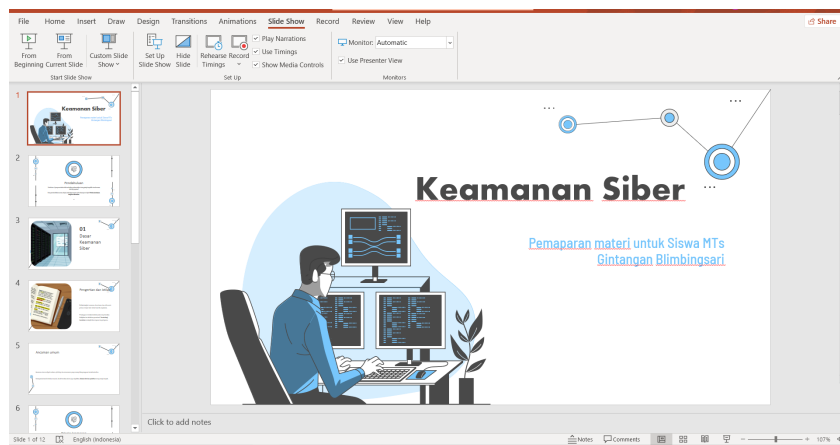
File Home Insert Draw Design Transitions Animations Slide Show Record Review View Help

Share

From Beginning From Current Slide Custom Slide Show
Start Slide Show

Set Up Slide Show Hide Slide Rehearse Timings Record
Play Narrations
Use Timings
Show Media Controls
Set Up

Monitor: Automatic
Use Presenter View
Monitors

1
Keamanan Siber

2
Pendahuluan

3
01
Dasar Keamanan Siber

4
Pengertian dan sejarah

5
Kerjasama umum

6

Keamanan Siber

Pemaparan materi untuk Siswa MTs Gintangan Blimbingsari

Click to add notes

Slide 1 of 12 English (Indonesia) Notes Comments 107%